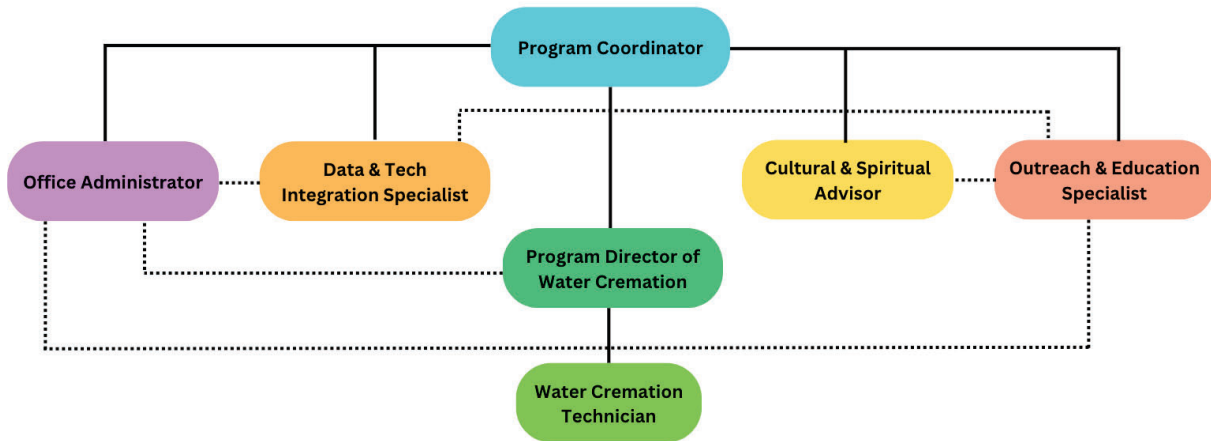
Program Coordinator

Office Administrator

Data & Tech Integration Specialist

Cultural & Spiritual Advisor

Outreach & Education Specialist

Program Director of Water Cremation

Water Cremation Technician